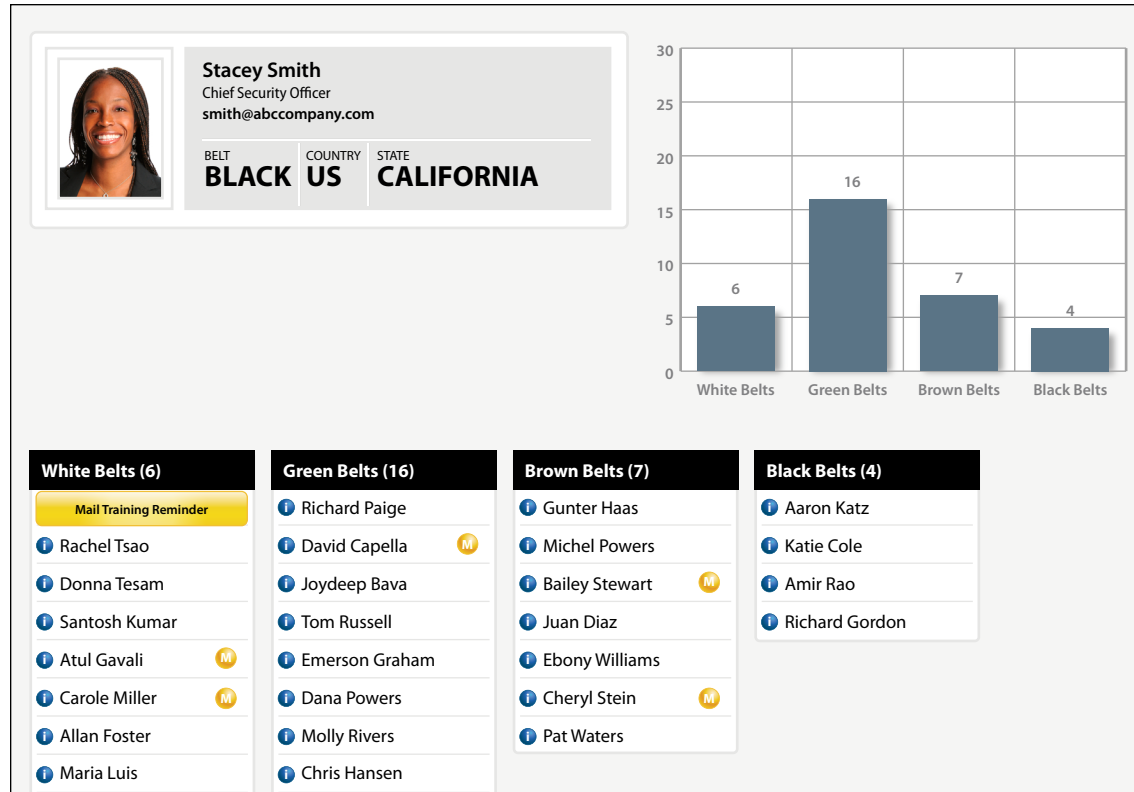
Stacey Smith
Chief Security Officer
smith@abccompany.com

| BELT | COUNTRY | STATE |
|---|---|---|
| BLACK | US | CALIFORNIA |

30
25
20
15
10
5
0

6
16
7
4

White Belts
Green Belts
Brown Belts
Black Belts

White Belts (6)
Mail Training Reminder
Rachel Tsao
Donna Tesam
Santosh Kumar
Atul Gavali M
Carole Miller M
Allan Foster
Maria Luis

Green Belts (16)
Richard Paige
David Capella M
Joydeep Bava
Tom Russell
Emerson Graham
Dana Powers
Molly Rivers
Chris Hansen

Brown Belts (7)
Gunter Haas
Michel Powers
Bailey Stewart M
Juan Diaz
Ebony Williams
Cheryl Stein M
Pat Waters

Black Belts (4)
Aaron Katz
Katie Cole
Amir Rao
Richard Gordon